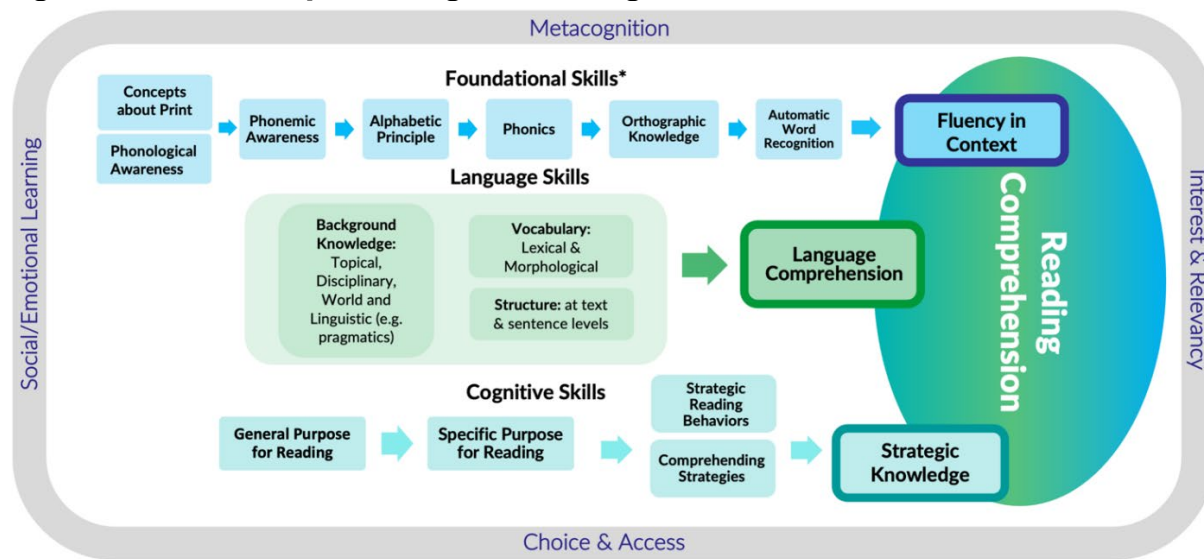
Metacognition

Foundational Skills*

Concepts about Print

Phonological Awareness

Phonemic Awareness

Alphabetic Principle

Phonics

Orthographic Knowledge

Automatic Word Recognition

Fluency in Context

Language Skills

Background Knowledge: Topical, Disciplinary, World and Linguistic (e.g. pragmatics)

Vocabulary: Lexical & Morphological

Structure: at text & sentence levels

Language Comprehension

Cognitive Skills

General Purpose for Reading

Specific Purpose for Reading

Strategic Reading Behaviors

Comprehending Strategies

Strategic Knowledge

Reading Comprehension

Social/Emotional Learning

Interest & Relevancy

Choice & Access